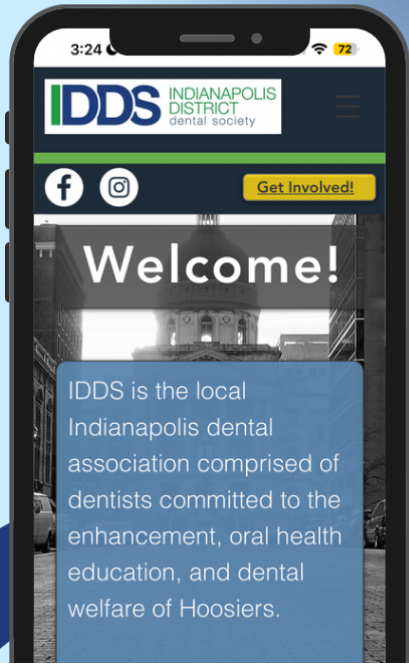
3:24

72

IDDS INDIANAPOLIS DISTRICT dental society

Get Involved!

Welcome!

IDDS is the local Indianapolis dental association comprised of dentists committed to the enhancement, oral health education, and dental welfare of Hoosiers.